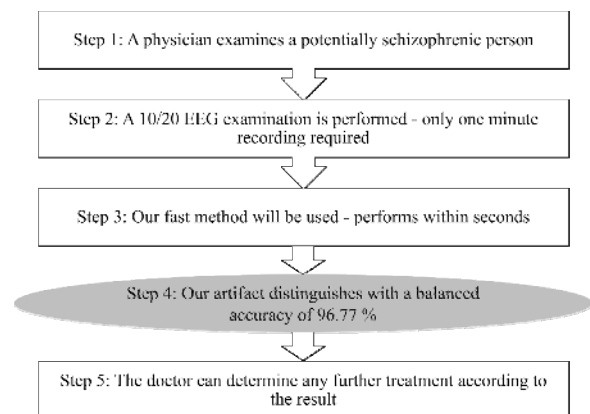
Step 1: A physician examines a potentially schizophrenic person

Step 2: A 10/20 EEG examination is performed - only one minute recording required

Step 3: Our fast method will be used - performs within seconds

Step 4: Our artifact distinguishes with a balanced accuracy of 96.77 %

Step 5: The doctor can determine any further treatment according to the result